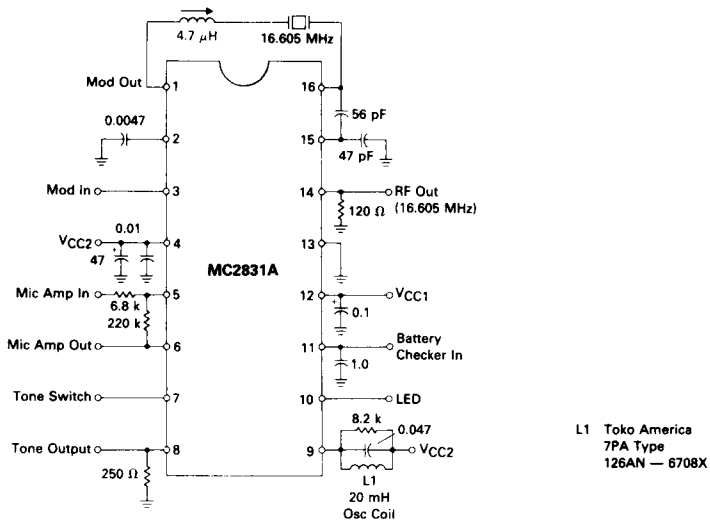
4.7 $\mu$H
16.605 MHz

Mod Out
1
0.0047
2
Mod In
3
$V_{CC2}$
0.01
47
4
Mic Amp In
6.8 k
220 k
5
Mic Amp Out
6
Tone Switch
7
Tone Output
8
250 Ω

MC2831A

16
56 pF
15
47 pF
14
RF Out
(16.605 MHz)
120 Ω
13
12
$V_{CC1}$
0.1
11
Battery Checker In
1.0
10
LED
9
8.2 k
0.047
$V_{CC2}$
L1
20 mH
Osc Coil

L1 Toko America 7PA Type 126AN — 6708X